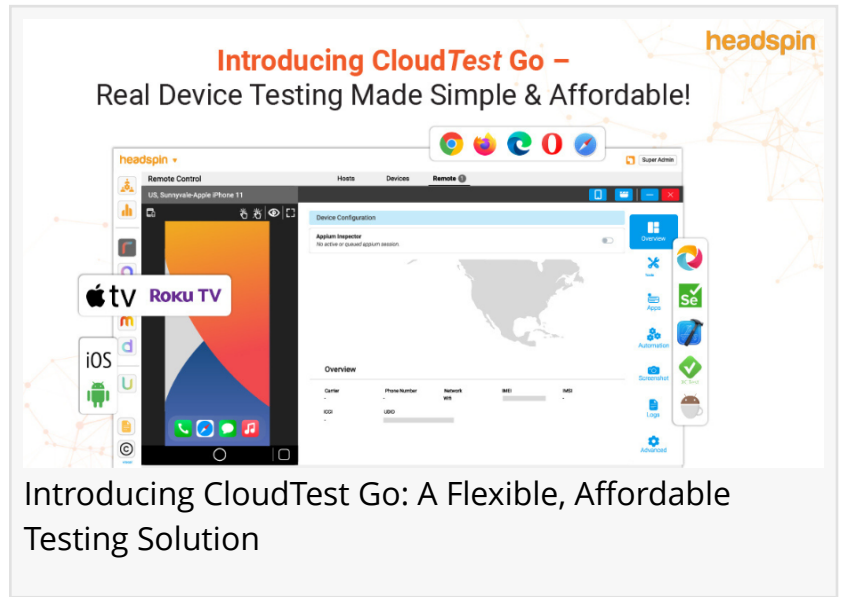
Introducing CloudTest Go –
Real Device Testing Made Simple & Affordable!

headspin

headspin ▾

Super Admin

Remote Control

Hosts Devices Remote

US, Sunnyvale-Apple iPhone 11

Device Configuration

Appium Inspector
No active or queued appium session.

Overview

Tools

Apps

Automation

Screenshot

Logs

Advanced

Overview

Carrier
-

Phone Number
-

Network
Wifi

IMEI

IMEI
-

ICCI
-

UDID

tv Roku TV

iOS

Introducing CloudTest Go: A Flexible, Affordable Testing Solution